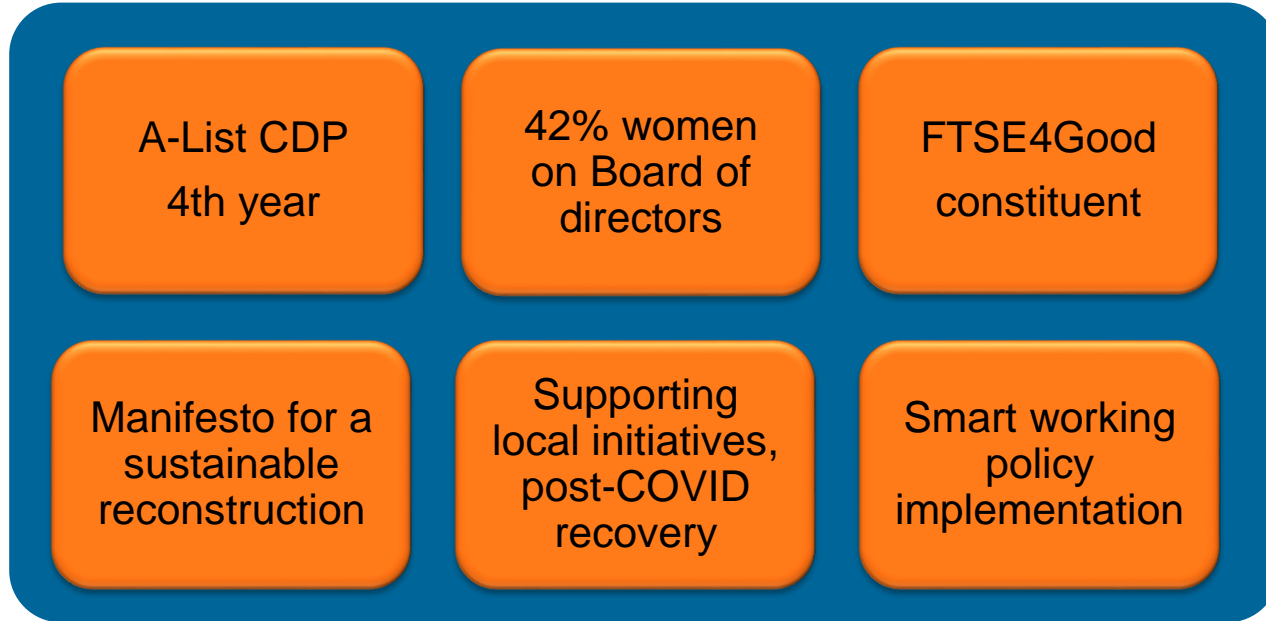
A-List CDP
4th year

42% women on Board of directors

FTSE4Good constituent

Manifesto for a sustainable reconstruction

Supporting local initiatives, post-COVID recovery

Smart working policy implementation